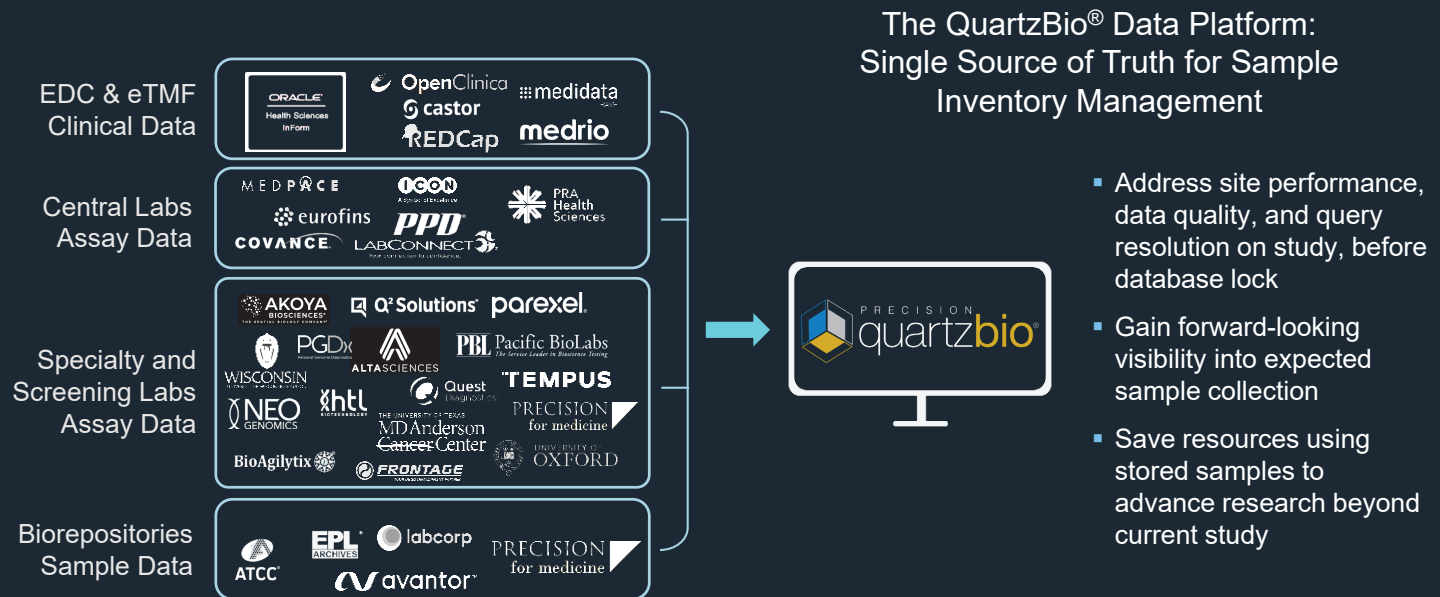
The QuartzBio® Data Platform: Single Source of Truth for Sample Inventory Management

EDC & eTMF Clinical Data

ORACLE Health Sciences InForm

OpenClinica

castor

REDCap

medidata

medrio

Central Labs Assay Data

MEDPACE

ICON

eurofins

PPD

PRA Health Sciences

COVANCE

LABCONNECT

Specialty and Screening Labs Assay Data

AKOYA BIOSCIENCES

Q² Solutions

parexel

WISCONSIN

PGDx

ALTASCIENCES

PBL Pacific BioLabs The Service Leader in Bioscience Testing

NEO GENOMICS

htl

Quest Diagnostics

TEMPUS

THE UNIVERSITY OF TEXAS MD Anderson Cancer Center

PRECISION for medicine

BioAgilytix

FRONTAGE

UNIVERSITY OF OXFORD

Biorepositories Sample Data

ATCC

EPL ARCHIVES

labcorp

avantor

PRECISION for medicine

PRECISION quartzbio

▪ Address site performance, data quality, and query resolution on study, before database lock

▪ Gain forward-looking visibility into expected sample collection

▪ Save resources using stored samples to advance research beyond current study